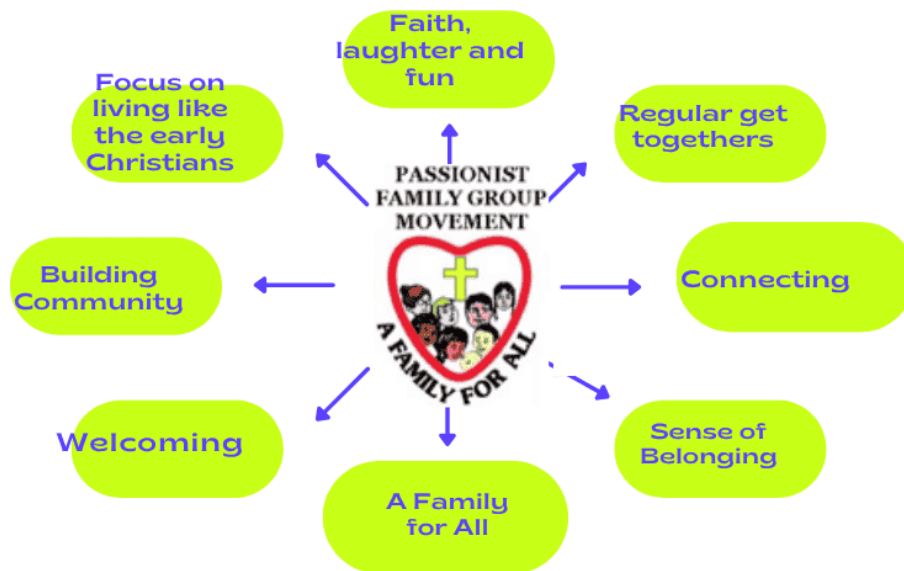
Faith, laughter and fun

Focus on living like the early Christians

Regular get togethers

PASSIONIST FAMILY GROUP MOVEMENT

A FAMILY FOR ALL

Building Community

Connecting

Welcoming

Sense of Belonging

A Family for All